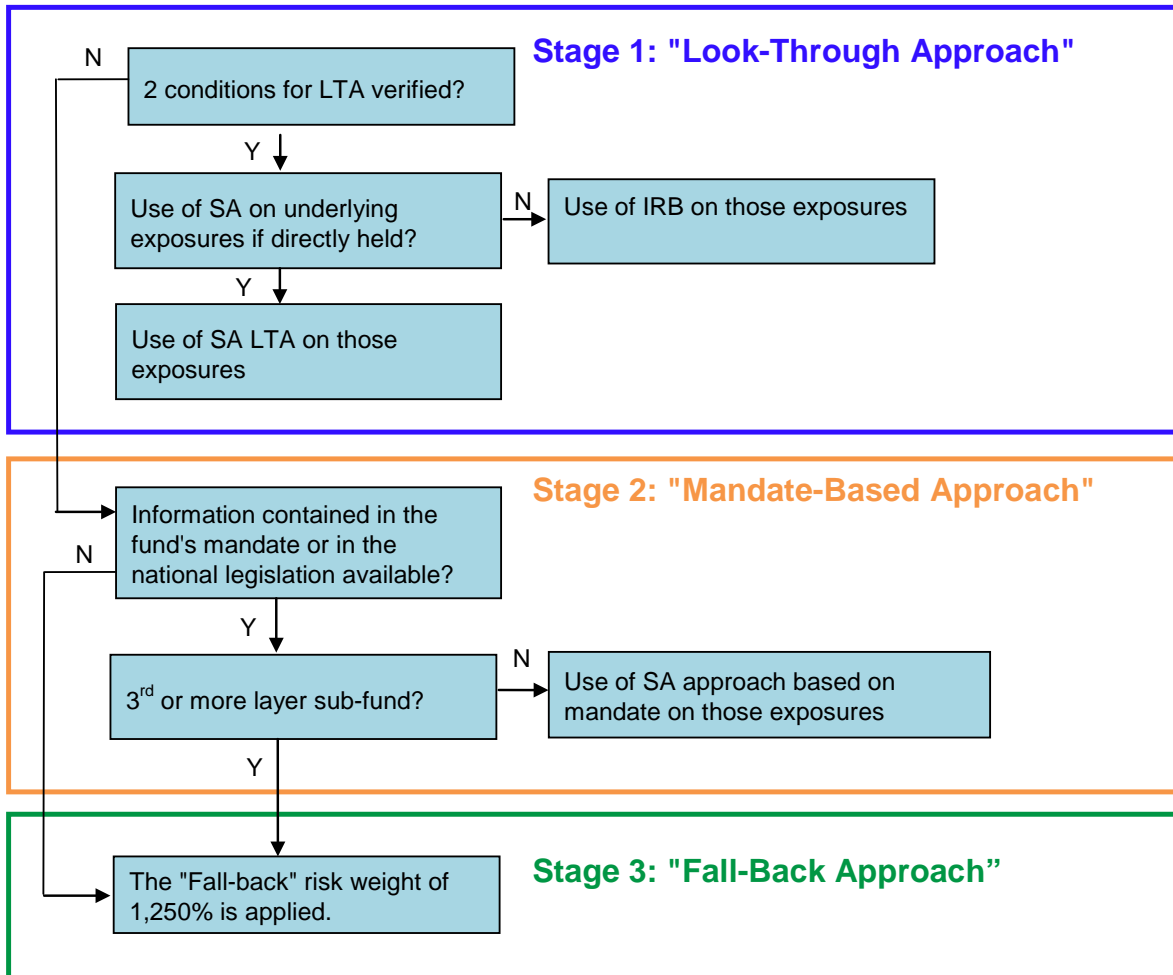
Stage 1: "Look-Through Approach"

N

2 conditions for LTA verified?

Y

Use of SA on underlying exposures if directly held?

N

Use of IRB on those exposures

Y

Use of SA LTA on those exposures

Stage 2: "Mandate-Based Approach"

Information contained in the fund's mandate or in the national legislation available?

N

Y

$3^{rd}$ or more layer sub-fund?

N

Use of SA approach based on mandate on those exposures

Y

Stage 3: "Fall-Back Approach”

The "Fall-back" risk weight of 1,250% is applied.